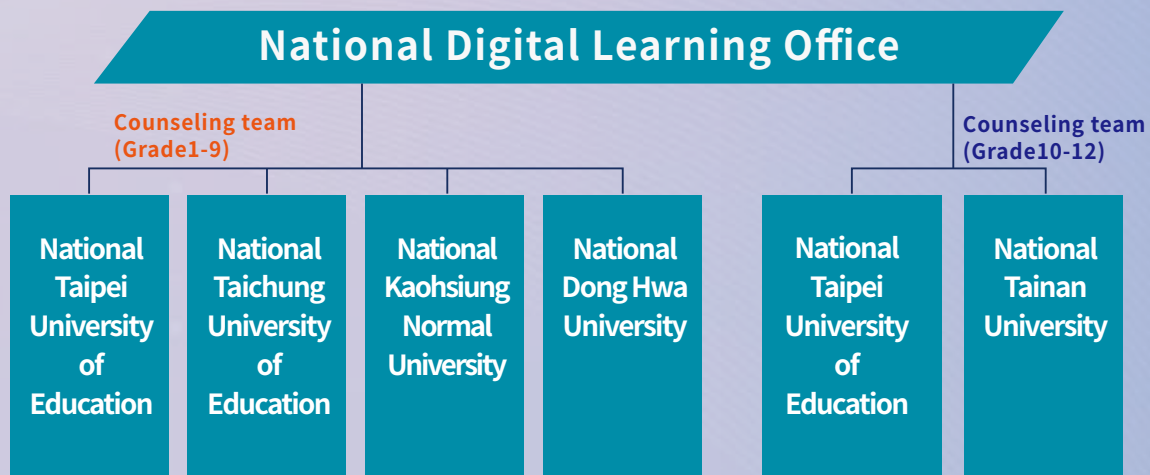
National Digital Learning Office

Counseling team (Grade1-9)

Counseling team (Grade10-12)

National Taipei University of Education

National Taichung University of Education

National Kaohsiung Normal University

National Dong Hwa University

National Taipei University of Education

National Tainan University